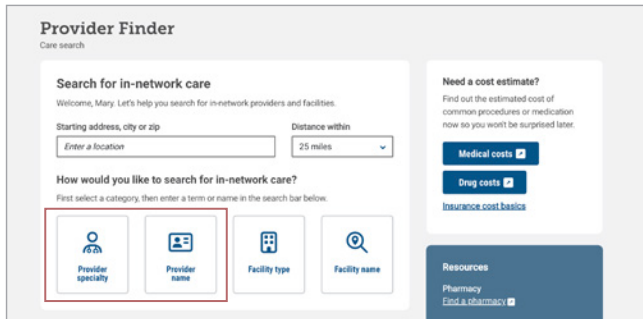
Provider Finder
Care search

Search for in-network care
Welcome, Mary. Let's help you search for in-network providers and facilities.

Starting address, city or zip
Enter a location

Distance within
25 miles

How would you like to search for in-network care?
First select a category, then enter a term or name in the search bar below.

Provider specialty
Provider name
Facility type
Facility name

Need a cost estimate?
Find out the estimated cost of common procedures or medication now so you won't be surprised later.

Medical costs
Drug costs
Insurance cost basics

Resources
Pharmacy
Find a pharmacy